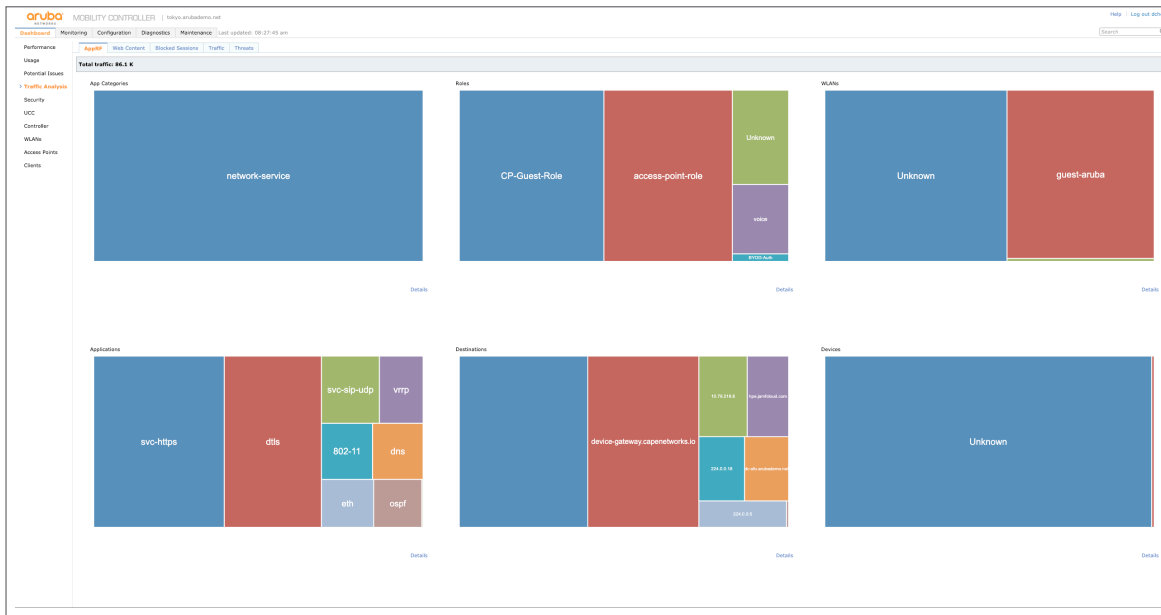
aruba NETWORKS MOBILITY CONTROLLER | tokyo.arubademo.net

Help | Log out dch

Dashboard Monitoring Configuration Diagnostics Maintenance Last updated: 08:27:45 am

Search

Performance
Usage
Potential Issues
> Traffic Analysis
Security
UCC
Controller
WLANs
Access Points
Clients

AppRF Web Content Blocked Sessions Traffic Threats

Total traffic: 86.1 K

App Categories

network-service

Details

Roles

CP-Guest-Role

access-point-role

Unknown

voice

BYOD-Auth

Details

WLANs

Unknown

guest-aruba

Details

Applications

svc-https

dtls

svc-sip-udp

vrrp

802-11

dns

eth

ospf

Details

Destinations

device-gateway.capenetworks.io

10.70.219.0

typ.jamfcloud.com

224.0.0.18

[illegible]

224.0.0.5

Details

Devices

Unknown

Details